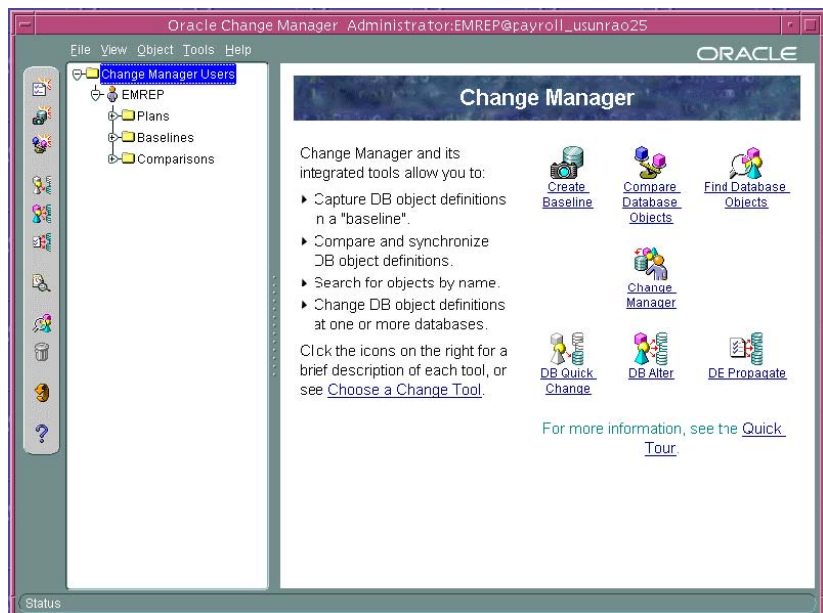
Oracle Change Manager Administrator:EMREP@payroll_usunrao25

File View Object Tools Help

ORACLE

Change Manager Users
EMREP
Plans
Baselines
Comparisons

Change Manager

Change Manager and its integrated tools allow you to:

▸ Capture DB object definitions in a "baseline".

▸ Compare and synchronize DB object definitions.

▸ Search for objects by name.

▸ Change DB object definitions at one or more databases.

Click the icons on the right for a brief description of each tool, or see Choose a Change Tool.

Create Baseline

Compare Database Objects

Find Database Objects

Change Manager

DB Quick Change

DB Alter

DB Propagate

For more information, see the Quick Tour.

Status